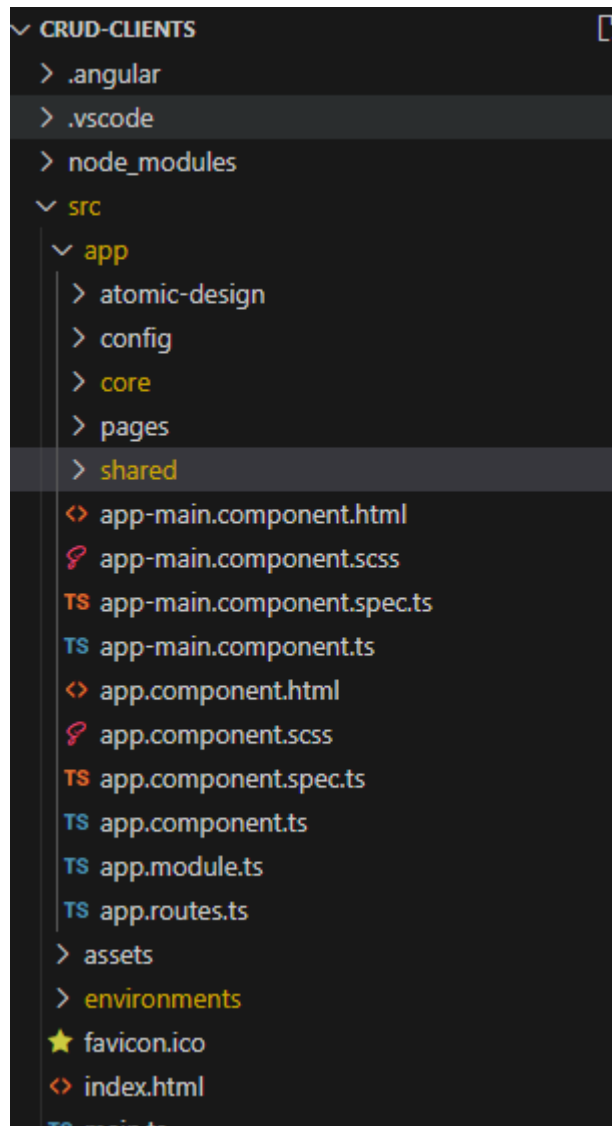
CRUD-CLIENTS
.angular
.vscode
node_modules
src
app
atomic-design
config
core
pages
shared
app-main.component.html
app-main.component.scss
TS app-main.component.spec.ts
TS app-main.component.ts
app.component.html
app.component.scss
TS app.component.spec.ts
TS app.component.ts
TS app.module.ts
TS app.routes.ts
assets
environments
favicon.ico
index.html
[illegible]